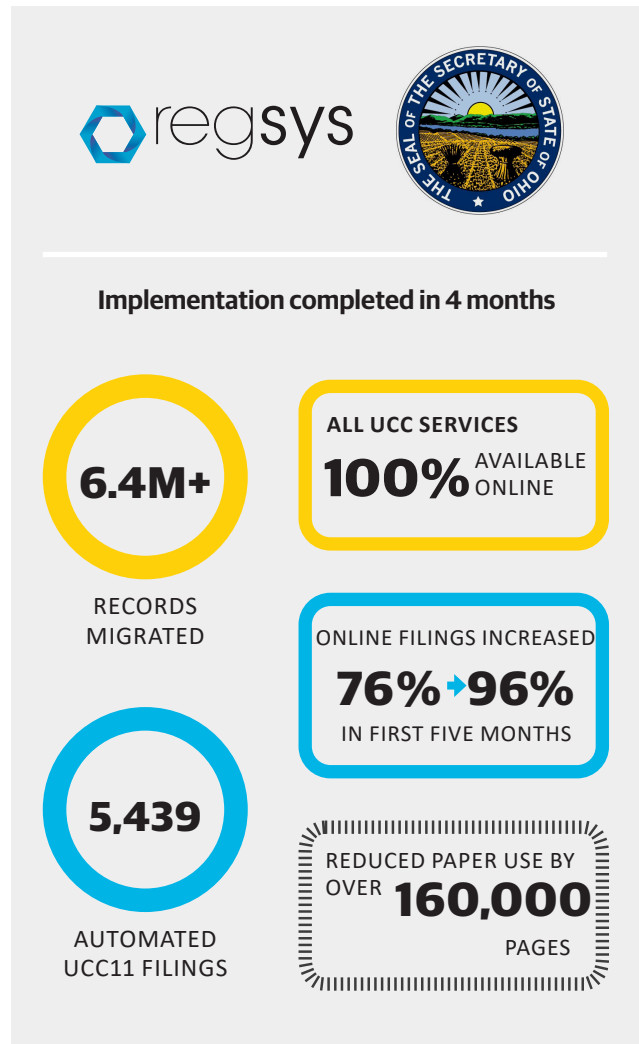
regsys

THE SEAL OF THE SECRETARY OF STATE OF OHIO

Implementation completed in 4 months

6.4M+

RECORDS MIGRATED

ALL UCC SERVICES
100% AVAILABLE ONLINE

ONLINE FILINGS INCREASED
76% → 96%
IN FIRST FIVE MONTHS

5,439

AUTOMATED UCC11 FILINGS

REDUCED PAPER USE BY OVER 160,000 PAGES